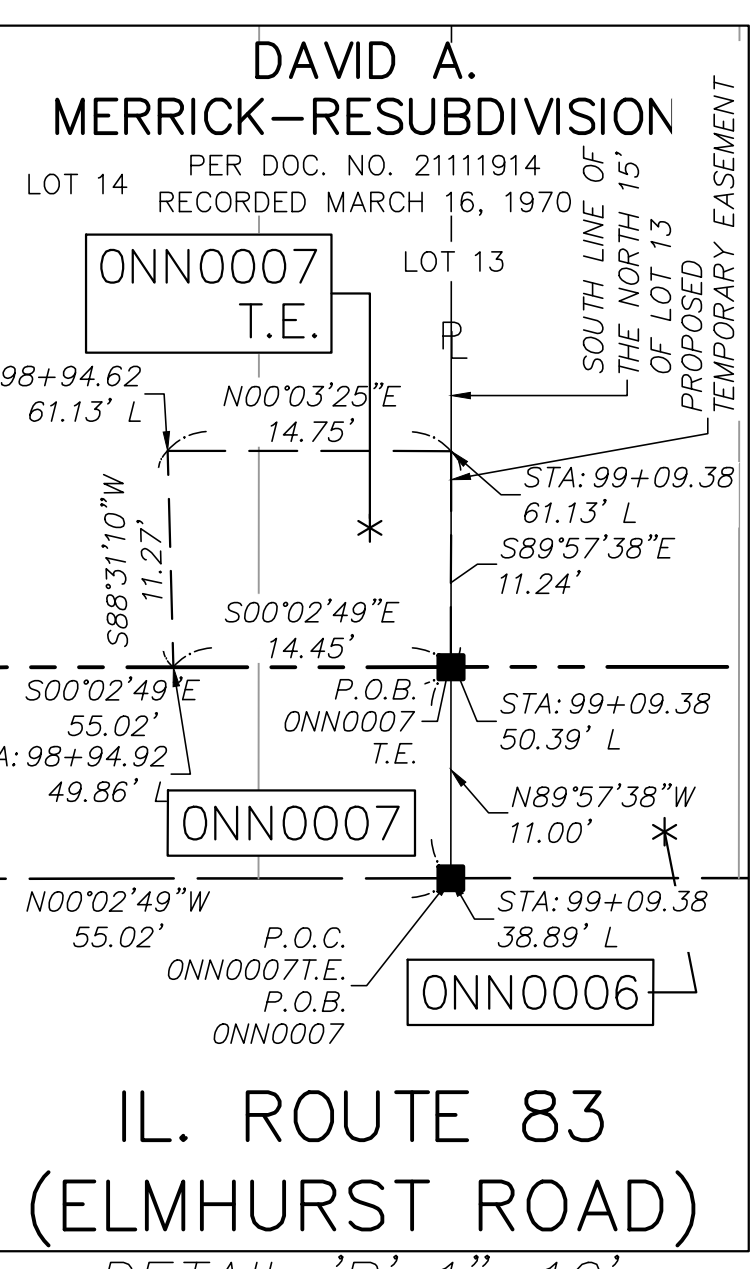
DAVID A.
MERRICK–RESUBDIVISION
PER DOC. NO. 21111914
RECORDED MARCH 16, 1970

LOT 14

LOT 13

SOUTH LINE OF THE NORTH 15' OF LOT 13

PROPOSED TEMPORARY EASEMENT

0NN0007
T.E.

℄

98+94.62
61.13' L

N00°03'25"E
14.75'

STA: 99+09.38
61.13' L

S88°31'10"W
11.27'

S89°57'38"E
11.24'

S00°02'49"E
14.45'

S00°02'49"E
55.02'

P.O.B.
0NN0007
T.E.

STA: 99+09.38
50.39' L

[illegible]: 98+94.92
49.86' L

0NN0007

N89°57'38"W
11.00'

N00°02'49"W
55.02'

STA: 99+09.38
38.89' L

P.O.C.
0NN0007T.E.
P.O.B.
0NN0007

0NN0006

IL. ROUTE 83
(ELMHURST ROAD)

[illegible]